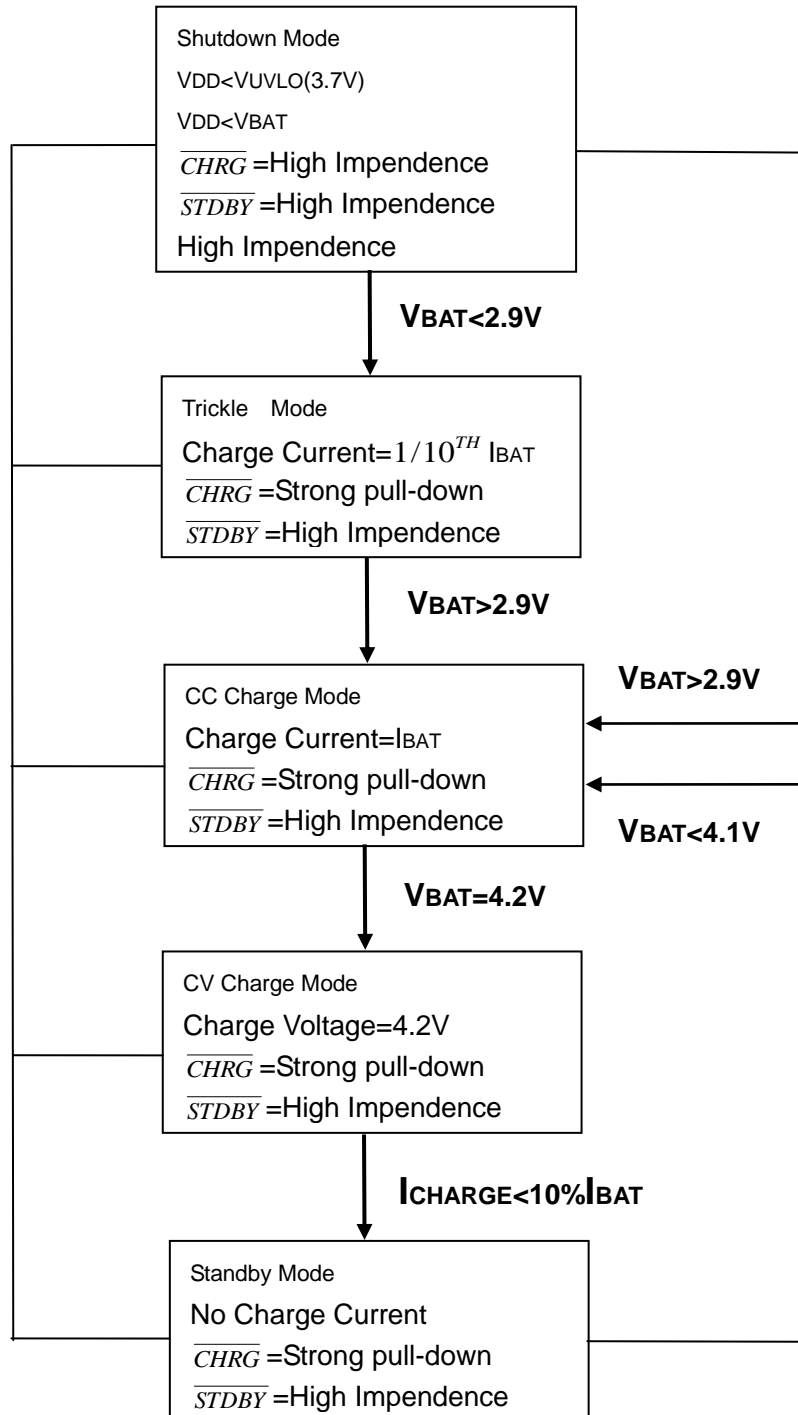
Shutdown Mode
VDD<VUVLO(3.7V)
VDD<VBAT
$\overline{CHRG}$ =High Impendence
$\overline{STDBY}$ =High Impendence
High Impendence

VBAT<2.9V

Trickle Mode
Charge Current=$1/10^{TH}$ IBAT
$\overline{CHRG}$ =Strong pull-down
$\overline{STDBY}$ =High Impendence

VBAT>2.9V

CC Charge Mode
Charge Current=IBAT
$\overline{CHRG}$ =Strong pull-down
$\overline{STDBY}$ =High Impendence

VBAT>2.9V

VBAT<4.1V

VBAT=4.2V

CV Charge Mode
Charge Voltage=4.2V
$\overline{CHRG}$ =Strong pull-down
$\overline{STDBY}$ =High Impendence

ICHARGE<10%IBAT

Standby Mode
No Charge Current
$\overline{CHRG}$ =Strong pull-down
$\overline{STDBY}$ =High Impendence